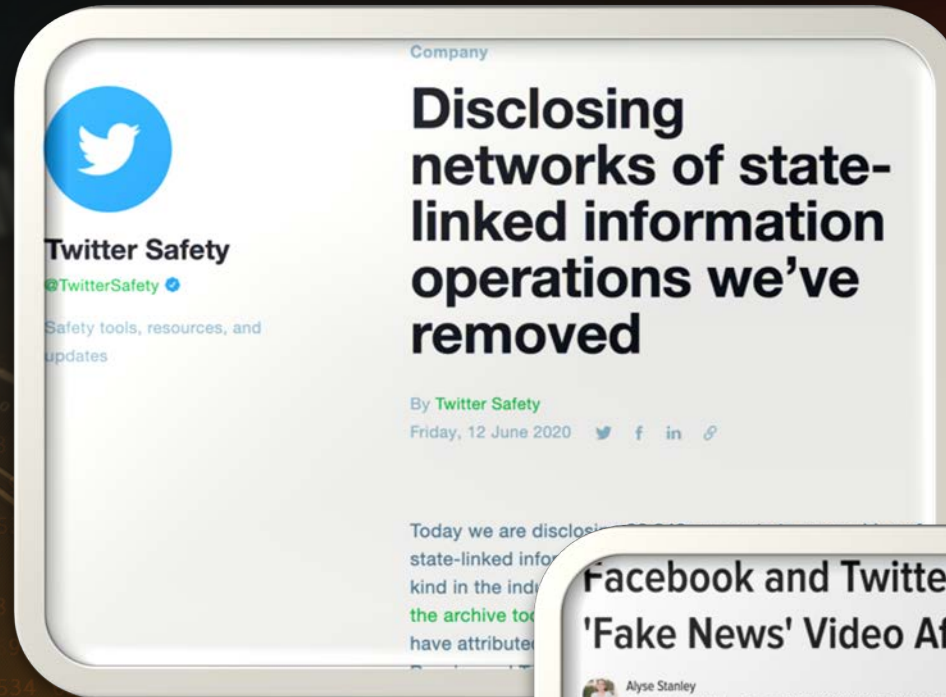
Twitter Safety
@TwitterSafety

Safety tools, resources, and updates

Company

Disclosing networks of state-linked information operations we've removed

By Twitter Safety
Friday, 12 June 2020

Today we are disclos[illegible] state-linked info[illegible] kind in the ind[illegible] the archive to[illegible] have attribute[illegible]

Facebook and Twitte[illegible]
'Fake News' Video Af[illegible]

Alyse Stanley